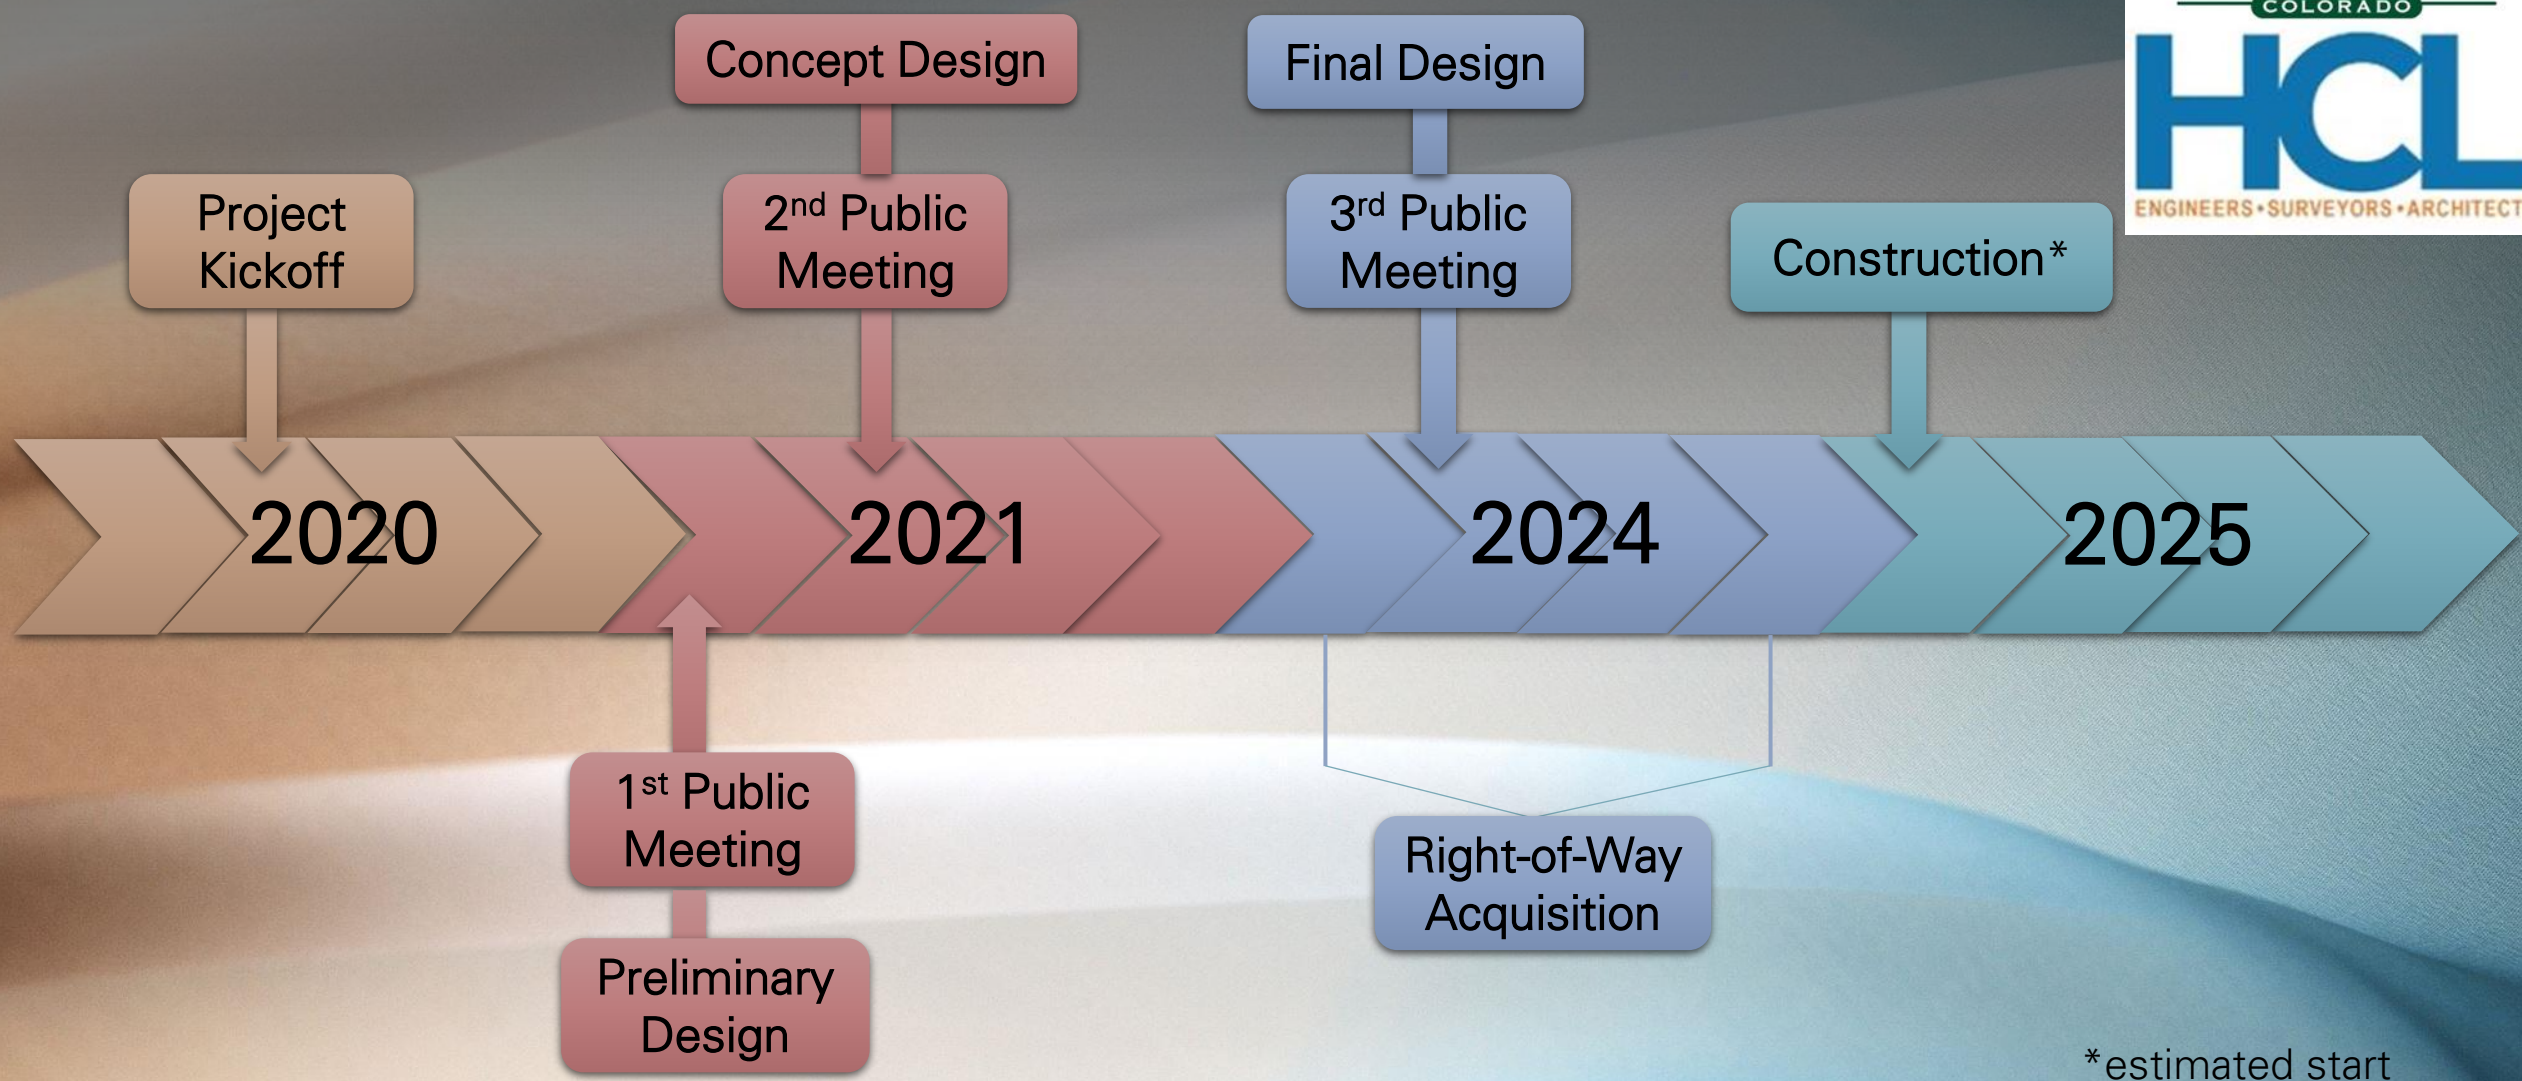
COLORADO
HCL
ENGINEERS•SURVEYORS•ARCHITECT

Concept Design

Final Design

Project Kickoff

2$^{nd}$ Public Meeting

3$^{rd}$ Public Meeting

Construction*

2020

2021

2024

2025

1$^{st}$ Public Meeting

Preliminary Design

Right-of-Way Acquisition

*estimated start